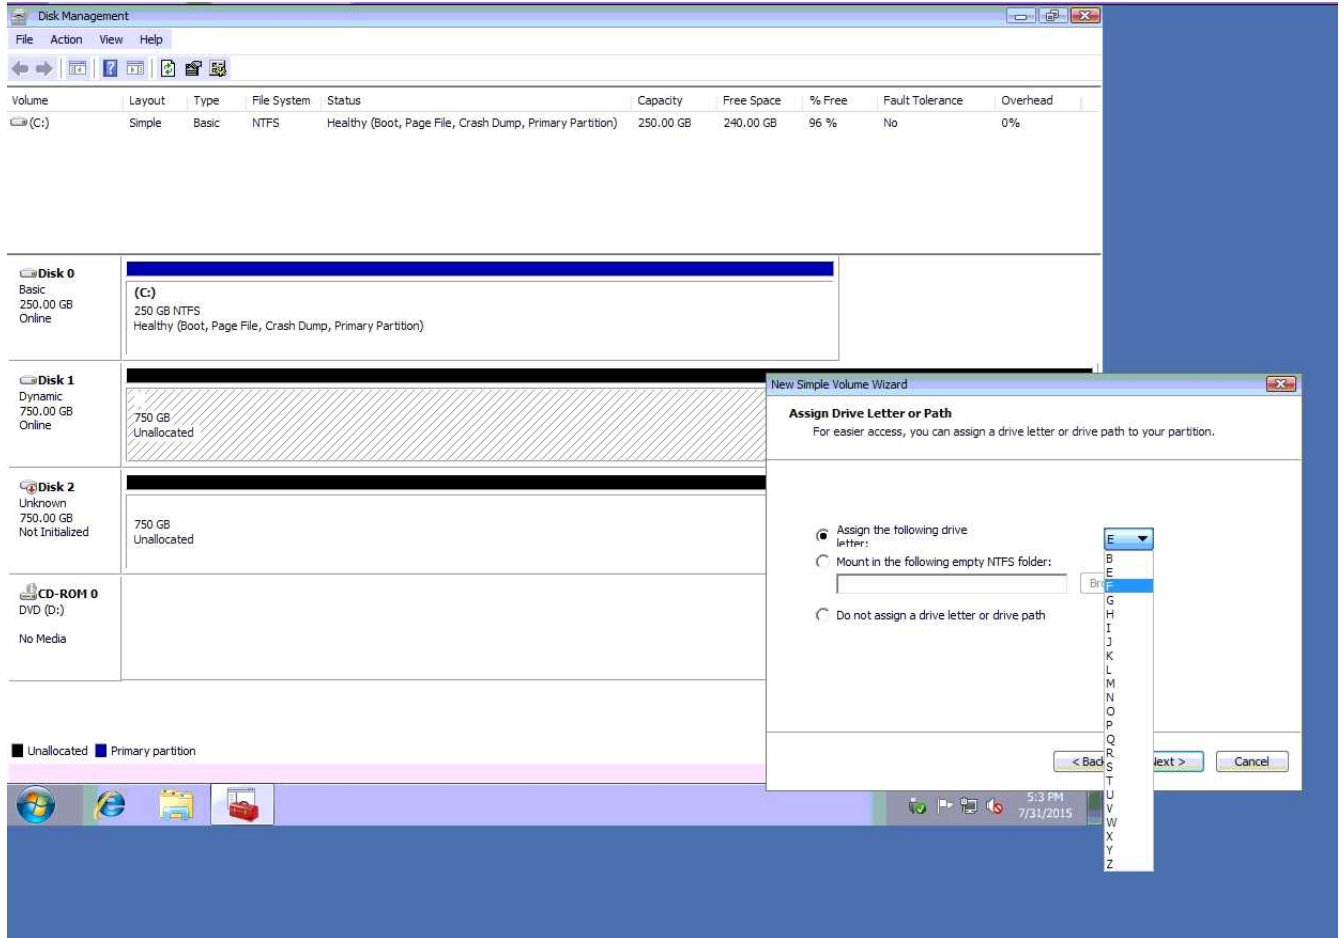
Disk Management

File Action View Help

| Volume | Layout | Type | File System | Status | Capacity | Free Space | % Free | Fault Tolerance | Overhead |
|---|---|---|---|---|---|---|---|---|---|
| (C:) | Simple | Basic | NTFS | Healthy (Boot, Page File, Crash Dump, Primary Partition) | 250.00 GB | 240.00 GB | 96 % | No | 0% |

Disk 0
Basic
250.00 GB
Online

(C:)
250 GB NTFS
Healthy (Boot, Page File, Crash Dump, Primary Partition)

Disk 1
Dynamic
750.00 GB
Online

750 GB
Unallocated

Disk 2
Unknown
750.00 GB
Not Initialized

750 GB
Unallocated

CD-ROM 0
DVD (D:)

No Media

Unallocated Primary partition

New Simple Volume Wizard

Assign Drive Letter or Path
For easier access, you can assign a drive letter or drive path to your partition.

Assign the following drive letter:
Mount in the following empty NTFS folder:
Br
Do not assign a drive letter or drive path

E
B
E
F
G
H
I
J
K
L
M
N
O
P
Q
R
S
T
U
V
W
X
Y
Z

< Back Next > Cancel

5:3 PM
7/31/2015